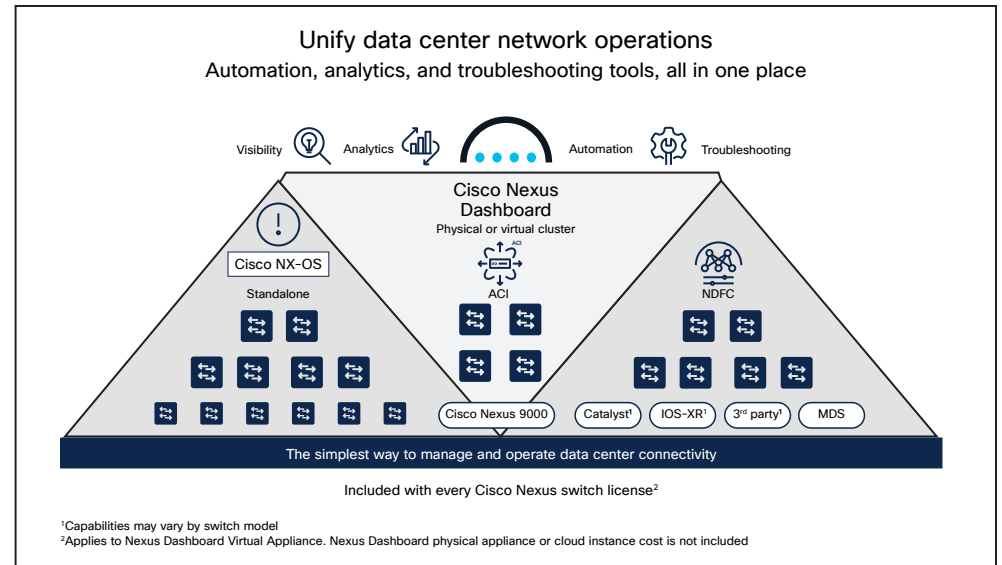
Unify data center network operations

Automation, analytics, and troubleshooting tools, all in one place

Visibility Analytics Automation Troubleshooting

Cisco Nexus Dashboard

Physical or virtual cluster

ACI

ACI

Cisco NX-OS

Standalone

NDFC

Cisco Nexus 9000

Catalyst$^1$

IOS-XR$^1$

3$^{rd}$ party$^1$

MDS

The simplest way to manage and operate data center connectivity

Included with every Cisco Nexus switch license$^2$

$^1$Capabilities may vary by switch model

$^2$Applies to Nexus Dashboard Virtual Appliance. Nexus Dashboard physical appliance or cloud instance cost is not included